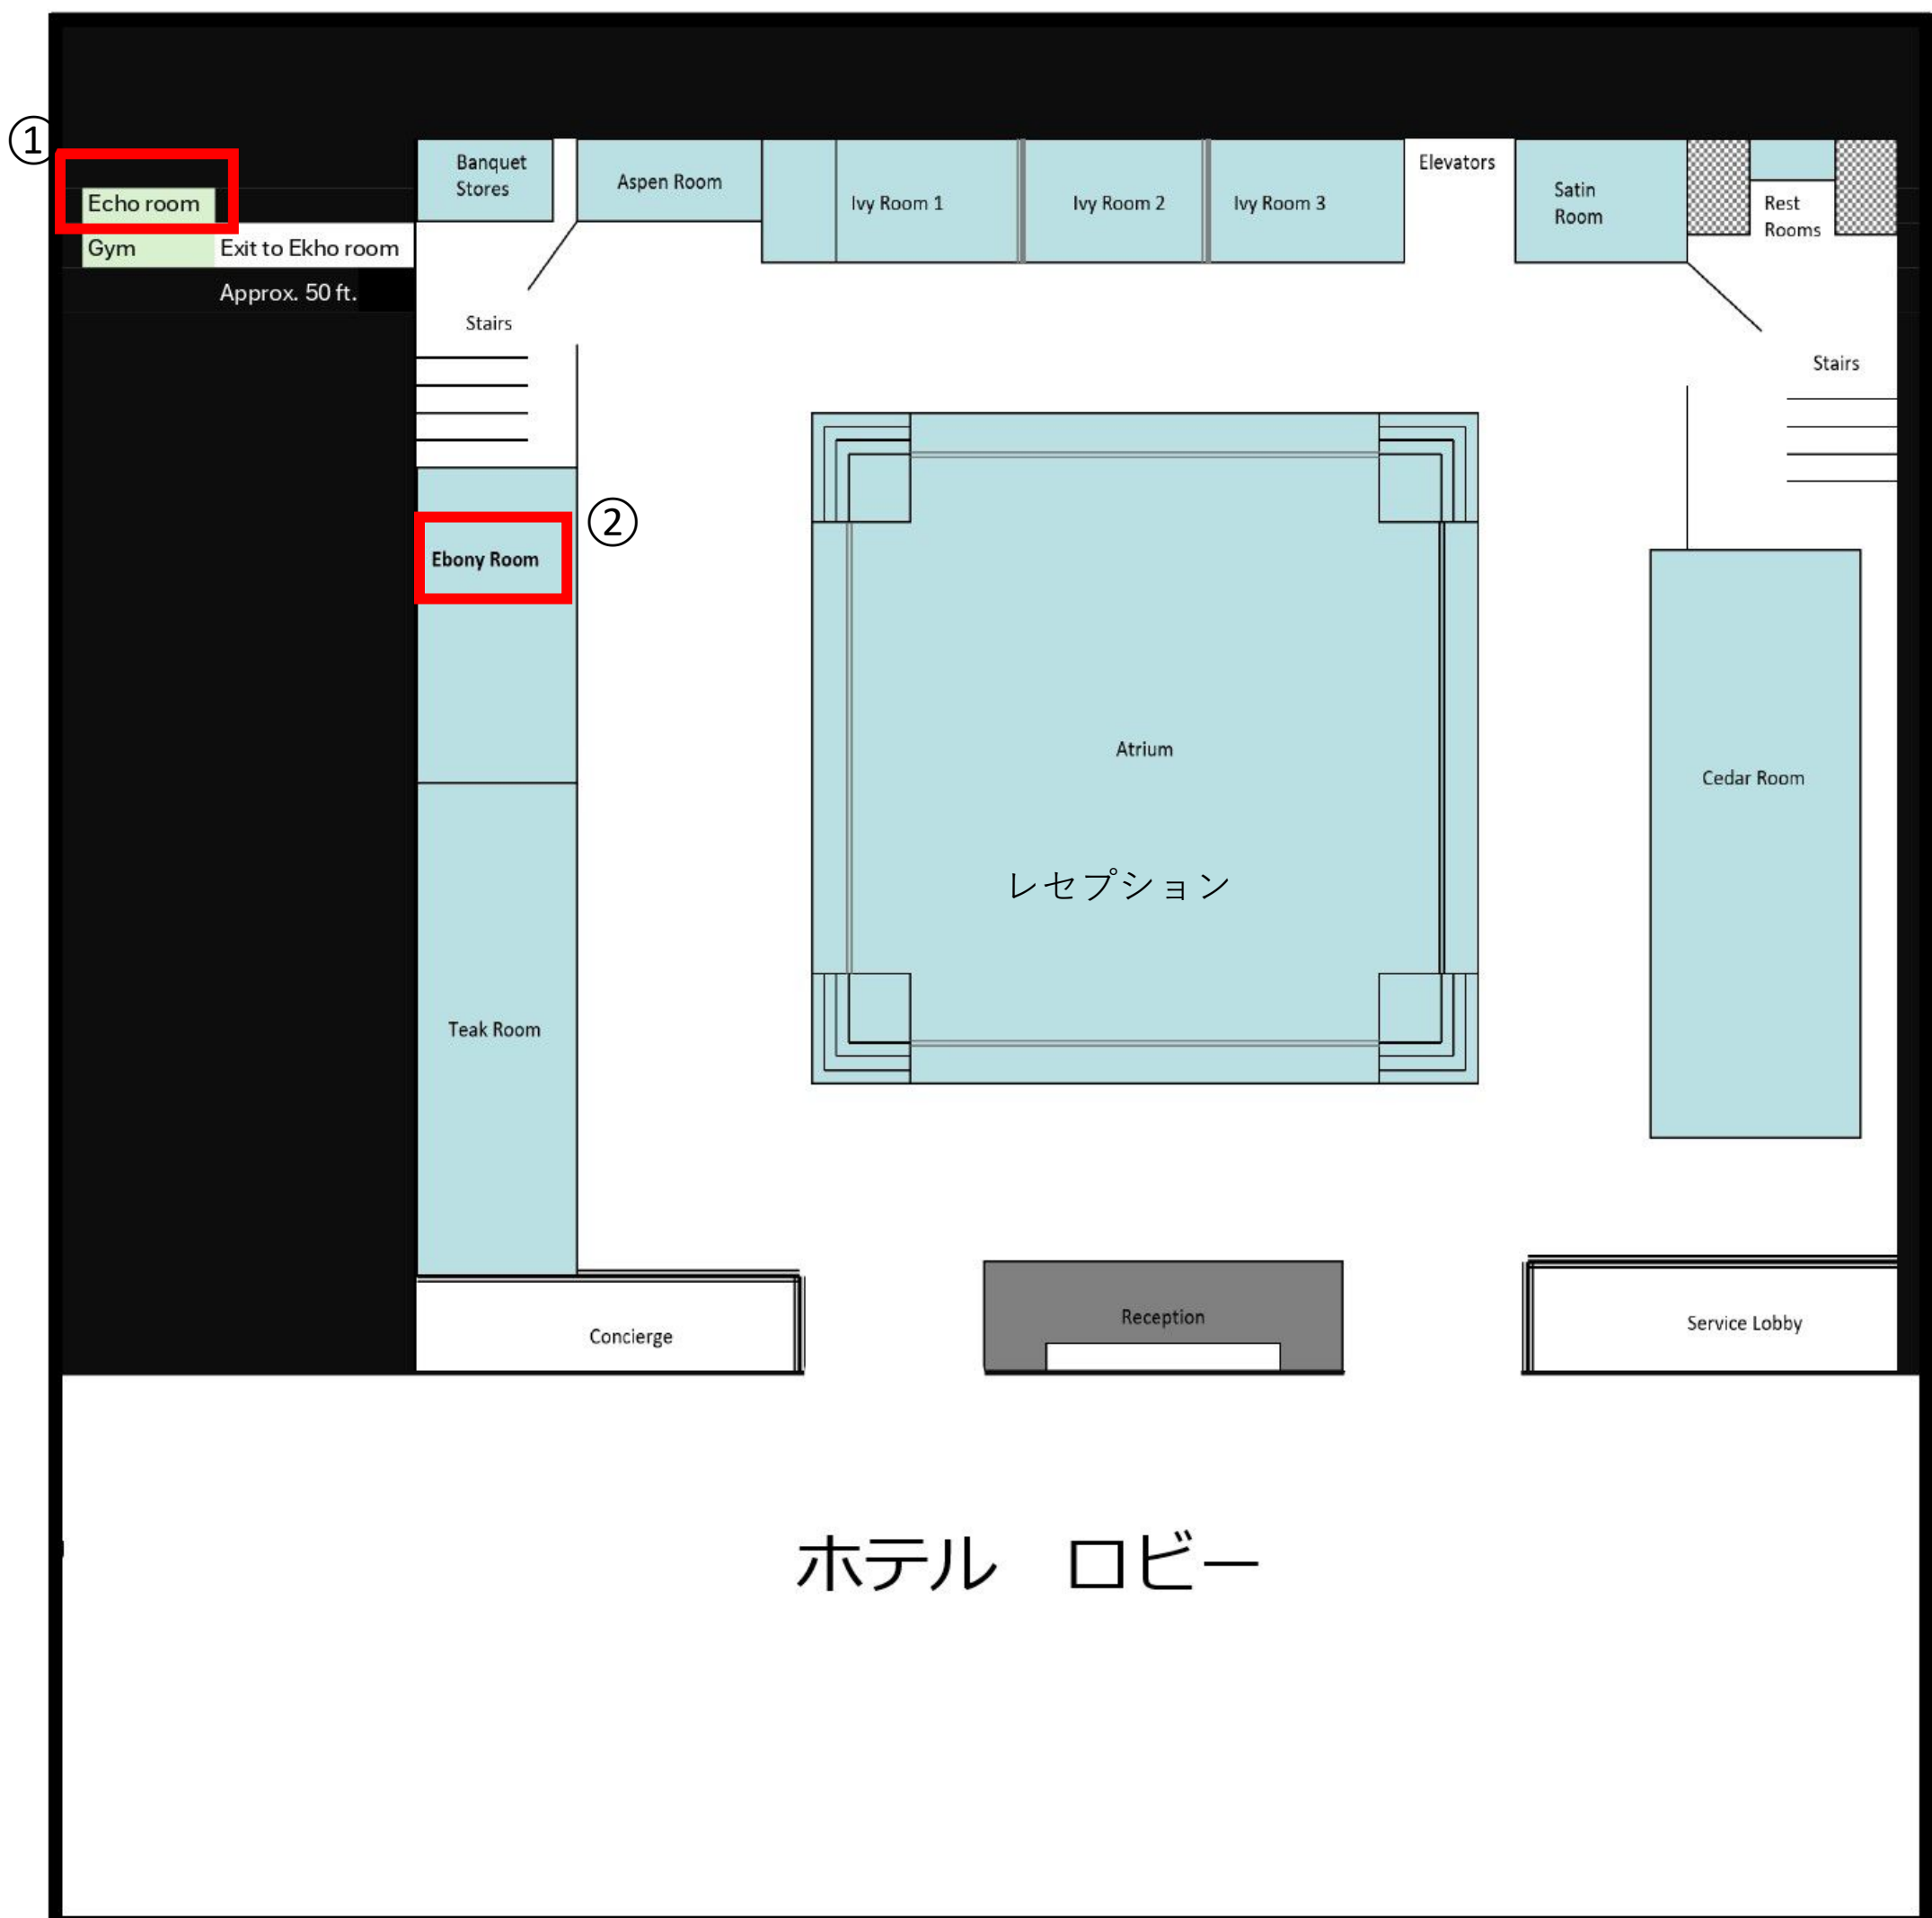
①
Echo room
Gym
Exit to Ekho room
Approx. 50 ft.

Banquet Stores
Aspen Room
Ivy Room 1
Ivy Room 2
Ivy Room 3
Elevators
Satin Room
Rest Rooms

Stairs
Stairs

②
Ebony Room

Atrium
レセプション

Cedar Room

Teak Room

Concierge
Reception
Service Lobby

ホテル　ロビー